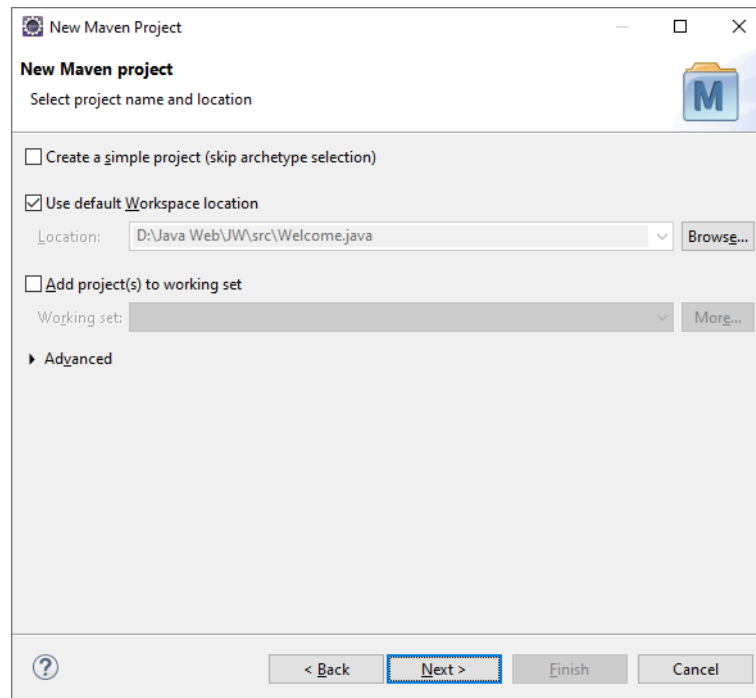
New Maven Project

New Maven project

Select project name and location

M

Create a simple project (skip archetype selection)

Use default Workspace location

Location: D:\Java Web\JW\src\Welcome.java

Browse...

Add project(s) to working set

Working set:

More...

Advanced

?

< Back

Next >

Finish

Cancel